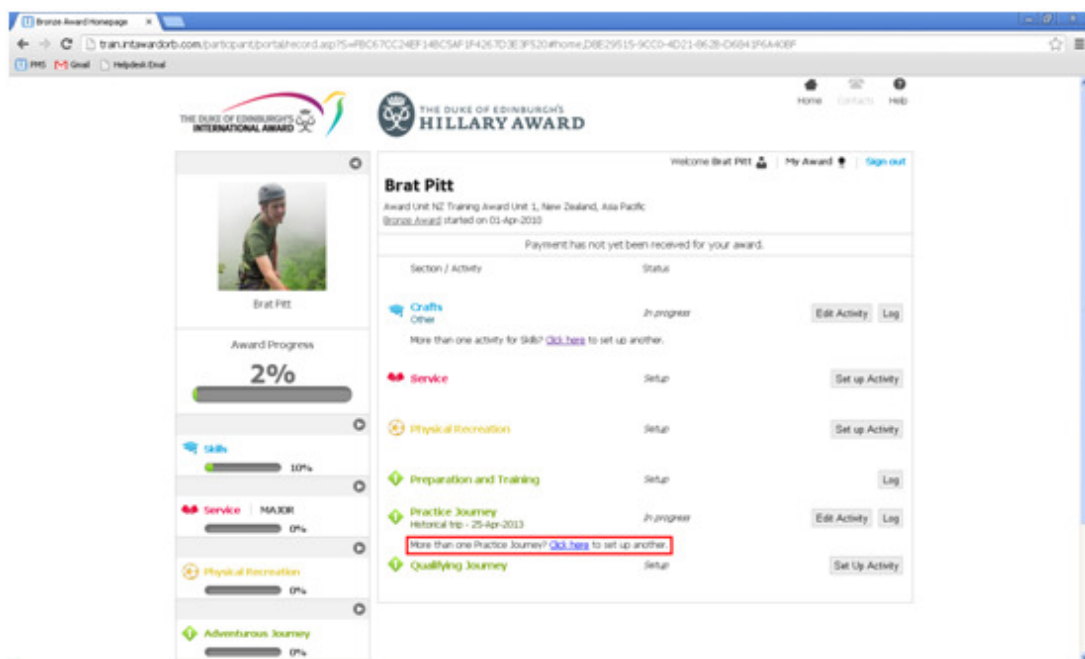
Bronze Award Homepage ×

train.intawardorb.com/participant/portal/record.asp?S=FBC67CC24EF14BC5AF1F4267D3E3F520#home,D8E29515-9CC0-4D21-8628-D6841F6A408F

PMS Gmail Helpdesk Email

THE DUKE OF EDINBURGH'S INTERNATIONAL AWARD

THE DUKE OF EDINBURGH'S HILLARY AWARD

Home Contacts Help

Welcome Brat Pitt | My Award | Sign out

Brat Pitt

Award Unit NZ Training Award Unit 1, New Zealand, Asia Pacific

Bronze Award started on 01-Apr-2010

Payment has not yet been received for your award.

Section / Activity Status

Crafts
Other In progress Edit Activity Log

More than one activity for Skills? Click here to set up another.

Service Setup Set up Activity

Physical Recreation Setup Set up Activity

Preparation and Training Setup Log

Practice Journey
Historical trip - 25-Apr-2013 In progress Edit Activity Log

More than one Practice Journey? Click here to set up another.

Qualifying Journey Setup Set Up Activity

Brat Pitt

Award Progress

2%

Skills 10%

Service | MAJOR 0%

Physical Recreation 0%

Adventurous Journey 0%